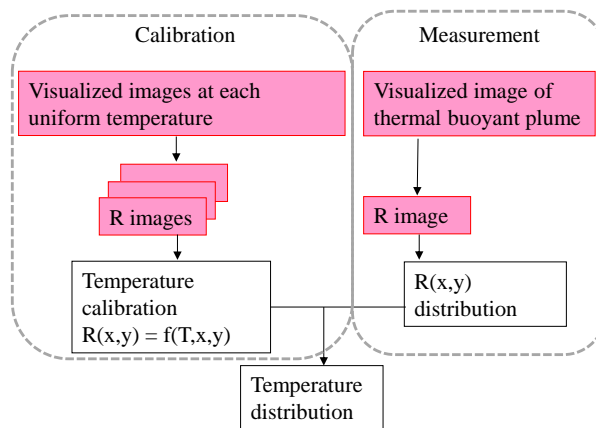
Calibration

Visualized images at each uniform temperature

R images

Temperature calibration
R(x,y) = f(T,x,y)

Measurement

Visualized image of thermal buoyant plume

R image

R(x,y) distribution

Temperature distribution